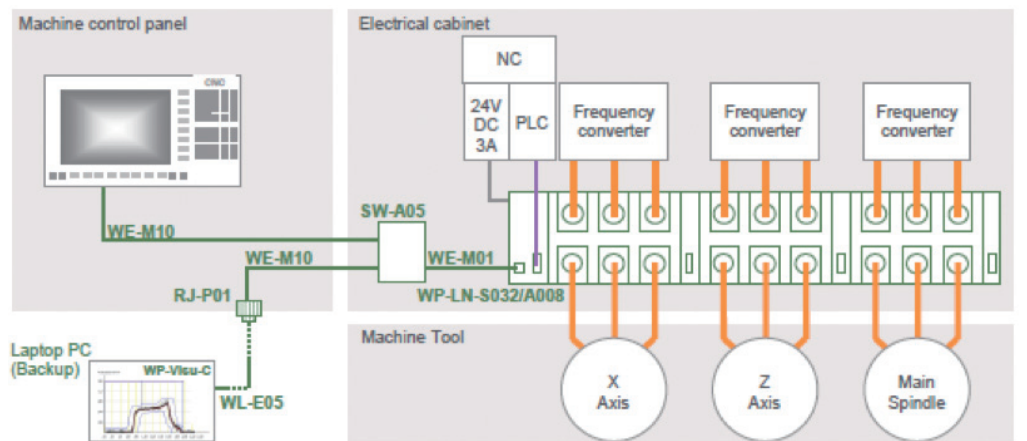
Machine control panel

CNC

WE-M10

WE-M10

RJ-P01

Laptop PC (Backup)

WP-Visu-C

WL-E05

Electrical cabinet

NC

24V DC 3A

PLC

Frequency converter

Frequency converter

Frequency converter

SW-A05

WE-M01

WP-LN-S032/A008

Machine Tool

X Axis

Z Axis

Main Spindle